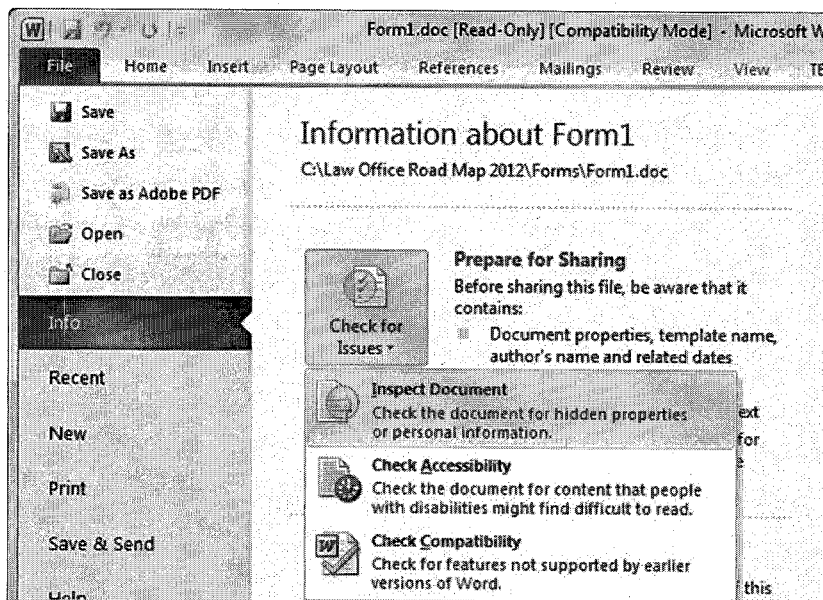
Form1.doc [Read-Only] [Compatibility Mode] - Microsoft W

File Home Insert Page Layout References Mailings Review View TE

Save
Save As
Save as Adobe PDF
Open
Close
Info
Recent
New
Print
Save & Send
Help

Information about Form1
C:\Law Office Road Map 2012\Forms\Form1.doc

Check for Issues

Prepare for Sharing
Before sharing this file, be aware that it contains:
Document properties, template name, author's name and related dates

ext
for
e

Inspect Document
Check the document for hidden properties or personal information.

Check Accessibility
Check the document for content that people with disabilities might find difficult to read.

Check Compatibility
Check for features not supported by earlier versions of Word.

f this